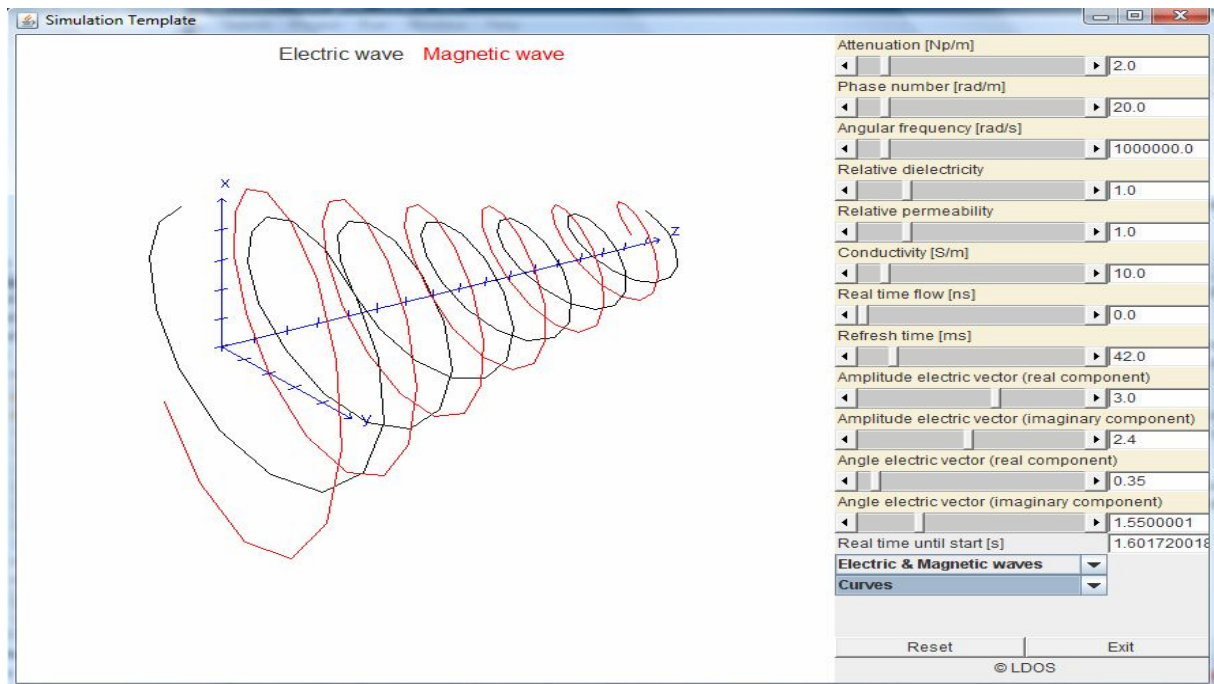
Simulation Template

Electric wave Magnetic wave

X
Z
Y

Attenuation [Np/m]
2.0
Phase number [rad/m]
20.0
Angular frequency [rad/s]
1000000.0
Relative dielectricity
1.0
Relative permeability
1.0
Conductivity [S/m]
10.0
Real time flow [ns]
0.0
Refresh time [ms]
42.0
Amplitude electric vector (real component)
3.0
Amplitude electric vector (imaginary component)
2.4
Angle electric vector (real component)
0.35
Angle electric vector (imaginary component)
1.5500001
Real time until start [s]
1.601720018
Electric & Magnetic waves
Curves
Reset
Exit
© LDOS